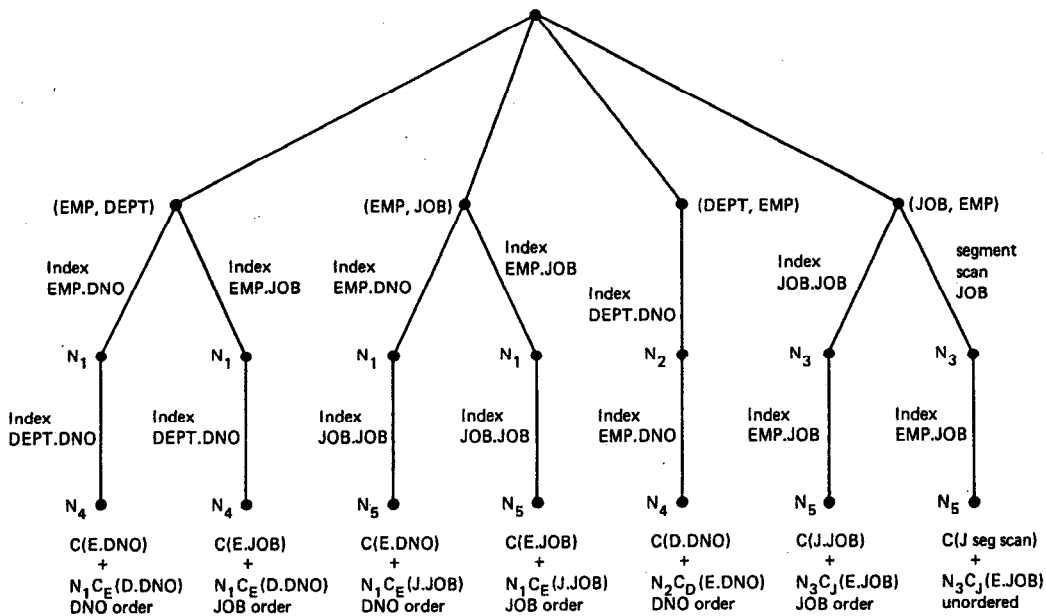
(EMP, DEPT)

Index EMP.DNO

Index EMP.JOB

$N_1$

$N_1$

Index DEPT.DNO

Index DEPT.DNO

$N_4$

$N_4$

C(E.DNO) + $N_1C_E$(D.DNO) DNO order

C(E.JOB) + $N_1C_E$(D.DNO) JOB order

(EMP, JOB)

Index EMP.DNO

Index EMP.JOB

$N_1$

$N_1$

Index JOB.JOB

Index JOB.JOB

$N_5$

$N_5$

C(E.DNO) + $N_1C_E$(J.JOB) DNO order

C(E.JOB) + $N_1C_E$(J.JOB) JOB order

(DEPT, EMP)

Index DEPT.DNO

$N_2$

Index EMP.DNO

$N_4$

C(D.DNO) + $N_2C_D$(E.DNO) DNO order

(JOB, EMP)

Index JOB.JOB

segment scan JOB

$N_3$

$N_3$

Index EMP.JOB

Index EMP.JOB

$N_5$

$N_5$

C(J.JOB) + $N_3C_J$(E.JOB) JOB order

C(J seg scan) + $N_3C_J$(E.JOB) unordered